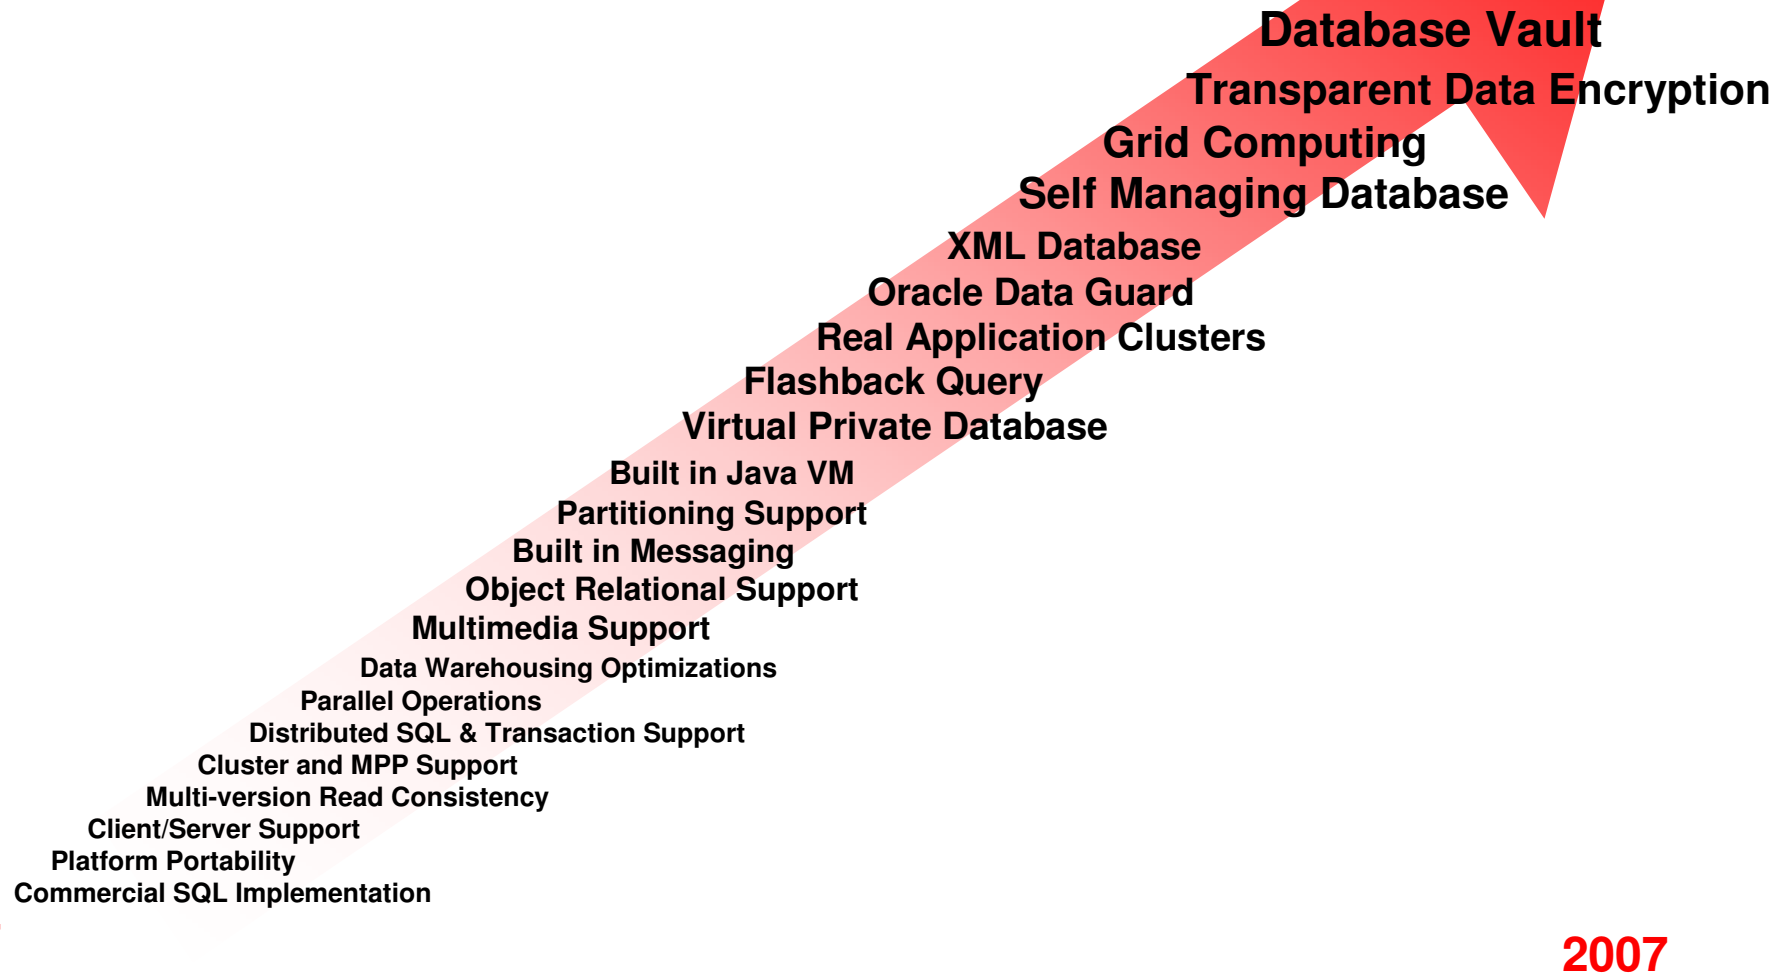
Database Vault
Transparent Data Encryption
Grid Computing
Self Managing Database
XML Database
Oracle Data Guard
Real Application Clusters
Flashback Query
Virtual Private Database
Built in Java VM
Partitioning Support
Built in Messaging
Object Relational Support
Multimedia Support
Data Warehousing Optimizations
Parallel Operations
Distributed SQL & Transaction Support
Cluster and MPP Support
Multi-version Read Consistency
Client/Server Support
Platform Portability
Commercial SQL Implementation

2007